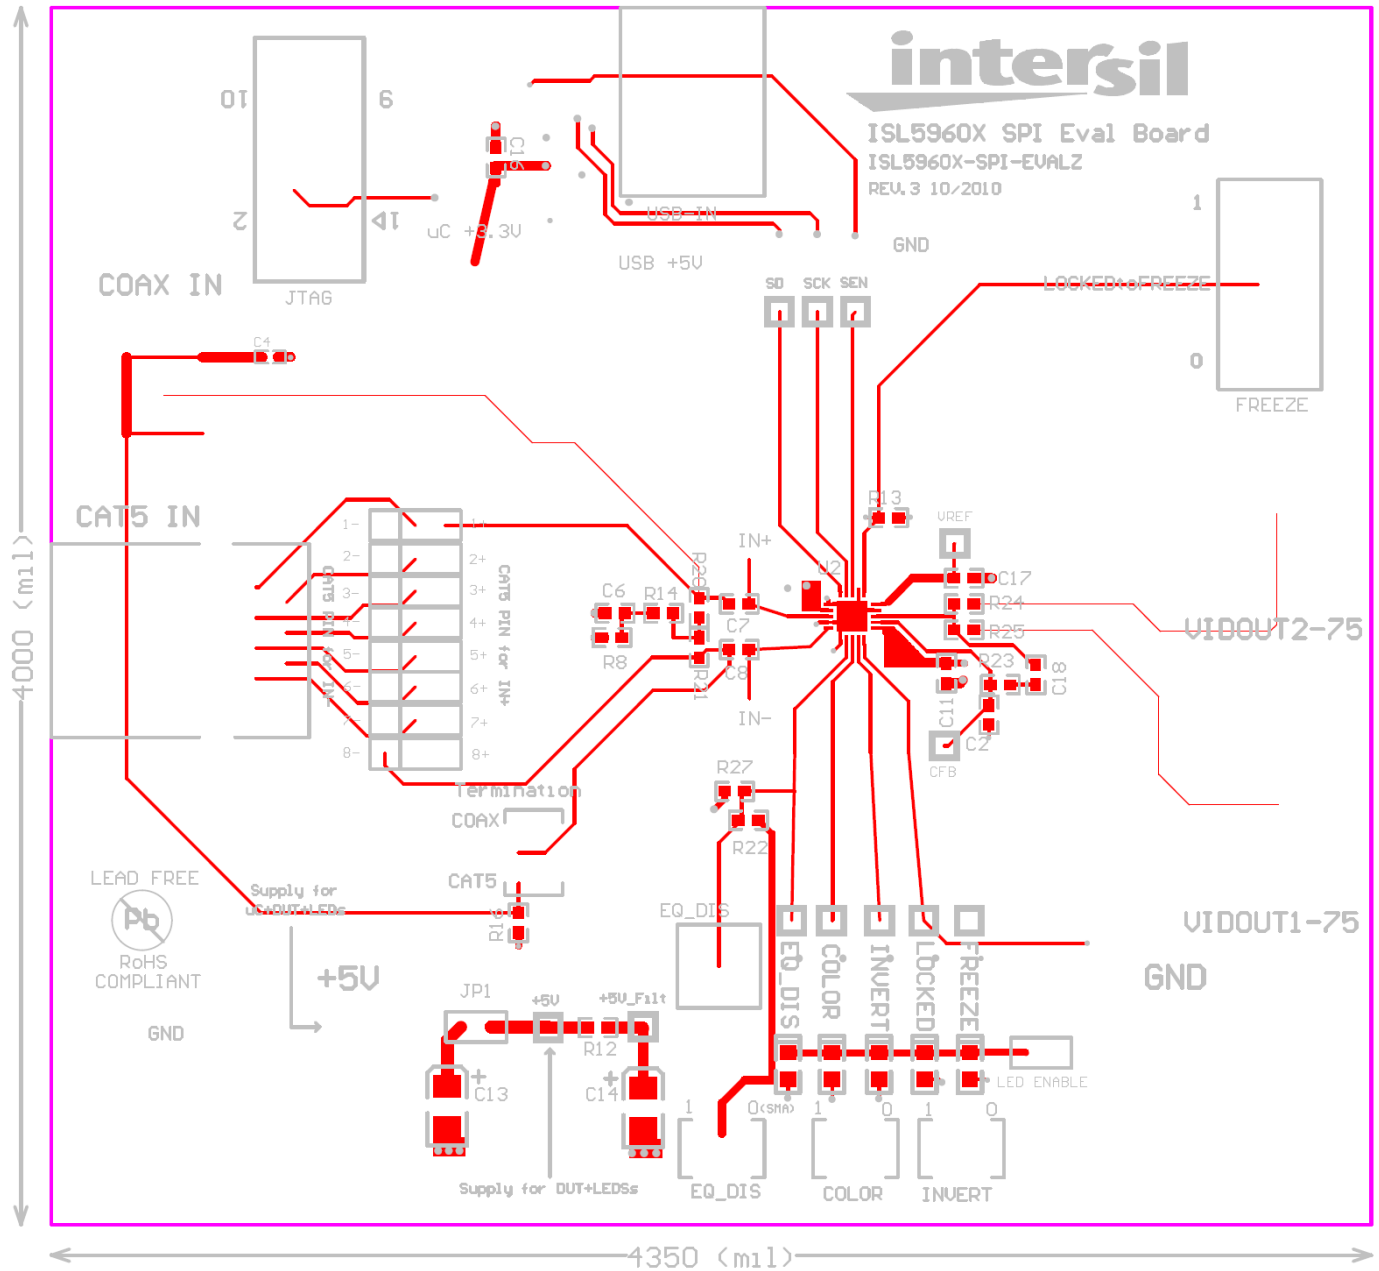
intersil
ISL5960X SPI Eval Board
ISL5960X-SPI-EVALZ
REV.3 10/2010

10
9
2
1
COAX IN
JTAG
C16
uC +3.3V
USB IN
USB +5V
GND
1
0
FREEZE
SD SCK SEN
LOCKED to FREEZE
C4
CAT5 IN
1- 2- 3- 4- 5- 6- 7- 8-
1+ 2+ 3+ 4+ 5+ 6+ 7+ 8+
CAT5 PIN for IN-
CAT5 PIN for IN+
R13
VREF
IN+
R26
U2
C17
C6 R14
R24
C7
VIDOUT2-75
R25
R8
R21
C8
R23
C18
IN-
C11
C2
CFB
Termination
COAX
R27
R22
LEAD FREE
Pb
RoHS COMPLIANT
Supply for uC+DUT+LEDs
CAT5
R1
EQ_DIS
EQ_DIS COLOR INVERT LOCKED FREEZE
VIDOUT1-75
GND
+5V
GND
JP1
+5V
+5V_Filt
R12
C13
C14
LED ENABLE
1 0(SMA) 1 0 1 0
EQ_DIS COLOR INVERT
Supply for DUT+LEDs
4000 (mil)
4350 (mil)